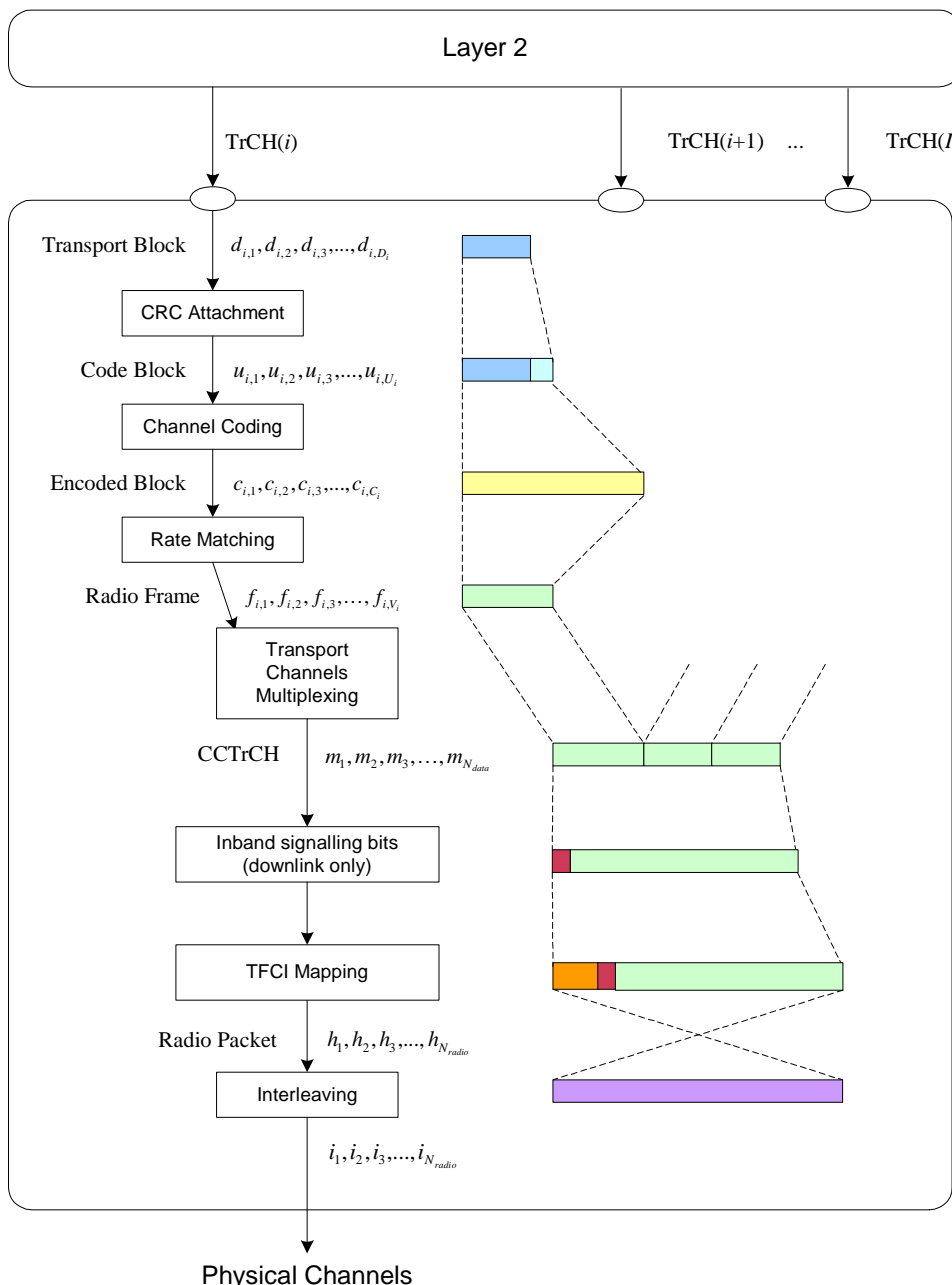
Layer 2

TrCH($i$)

TrCH($i$+1) ...

TrCH($I$

Transport Block $d_{i,1}, d_{i,2}, d_{i,3},..., d_{i,D_i}$

CRC Attachment

Code Block $u_{i,1}, u_{i,2}, u_{i,3},..., u_{i,U_i}$

Channel Coding

Encoded Block $c_{i,1}, c_{i,2}, c_{i,3},..., c_{i,C_i}$

Rate Matching

Radio Frame $f_{i,1}, f_{i,2}, f_{i,3},..., f_{i,V_i}$

Transport Channels Multiplexing

CCTrCH $m_1, m_2, m_3,..., m_{N_{data}}$

Inband signalling bits (downlink only)

TFCI Mapping

Radio Packet $h_1, h_2, h_3,..., h_{N_{radio}}$

Interleaving

$i_1, i_2, i_3,..., i_{N_{radio}}$

Physical Channels